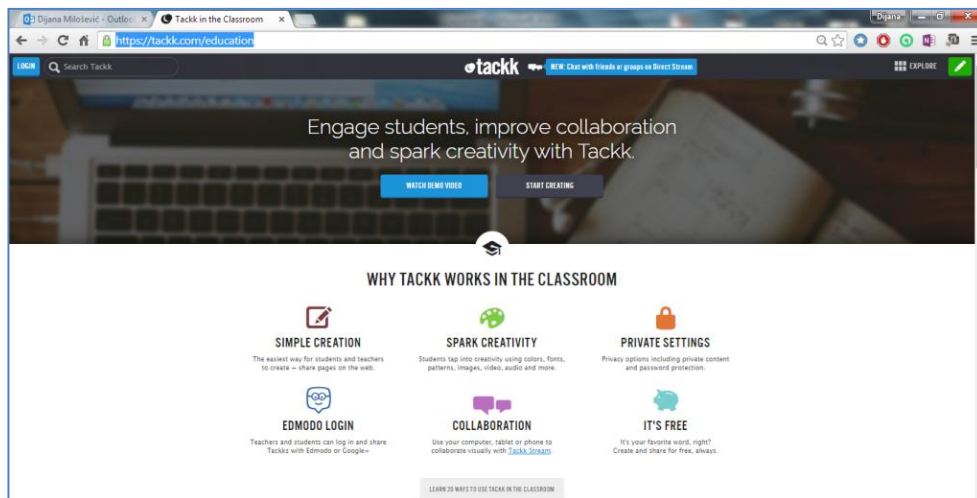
Dijana Milošević - Outloo ×
Tackk in the Classroom ×
Dijana
https://tackk.com/education

LOGIN
Search Tackk
tackk
NEW: Chat with friends or groups on Direct Stream
EXPLORE

Engage students, improve collaboration and spark creativity with Tackk.

WATCH DEMO VIDEO
START CREATING

WHY TACKK WORKS IN THE CLASSROOM

SIMPLE CREATION
The easiest way for students and teachers to create + share pages on the web.

SPARK CREATIVITY
Students tap into creativity using colors, fonts, patterns, images, video, audio and more.

PRIVATE SETTINGS
Privacy options including private content and password protection.

EDMODO LOGIN
Teachers and students can log in and share Tackks with Edmodo or Google+

COLLABORATION
Use your computer, tablet or phone to collaborate visually with Tackk Stream.

IT'S FREE
It's your favorite word, right? Create and share for free, always.

LEARN 20 WAYS TO USE TACKK IN THE CLASSROOM